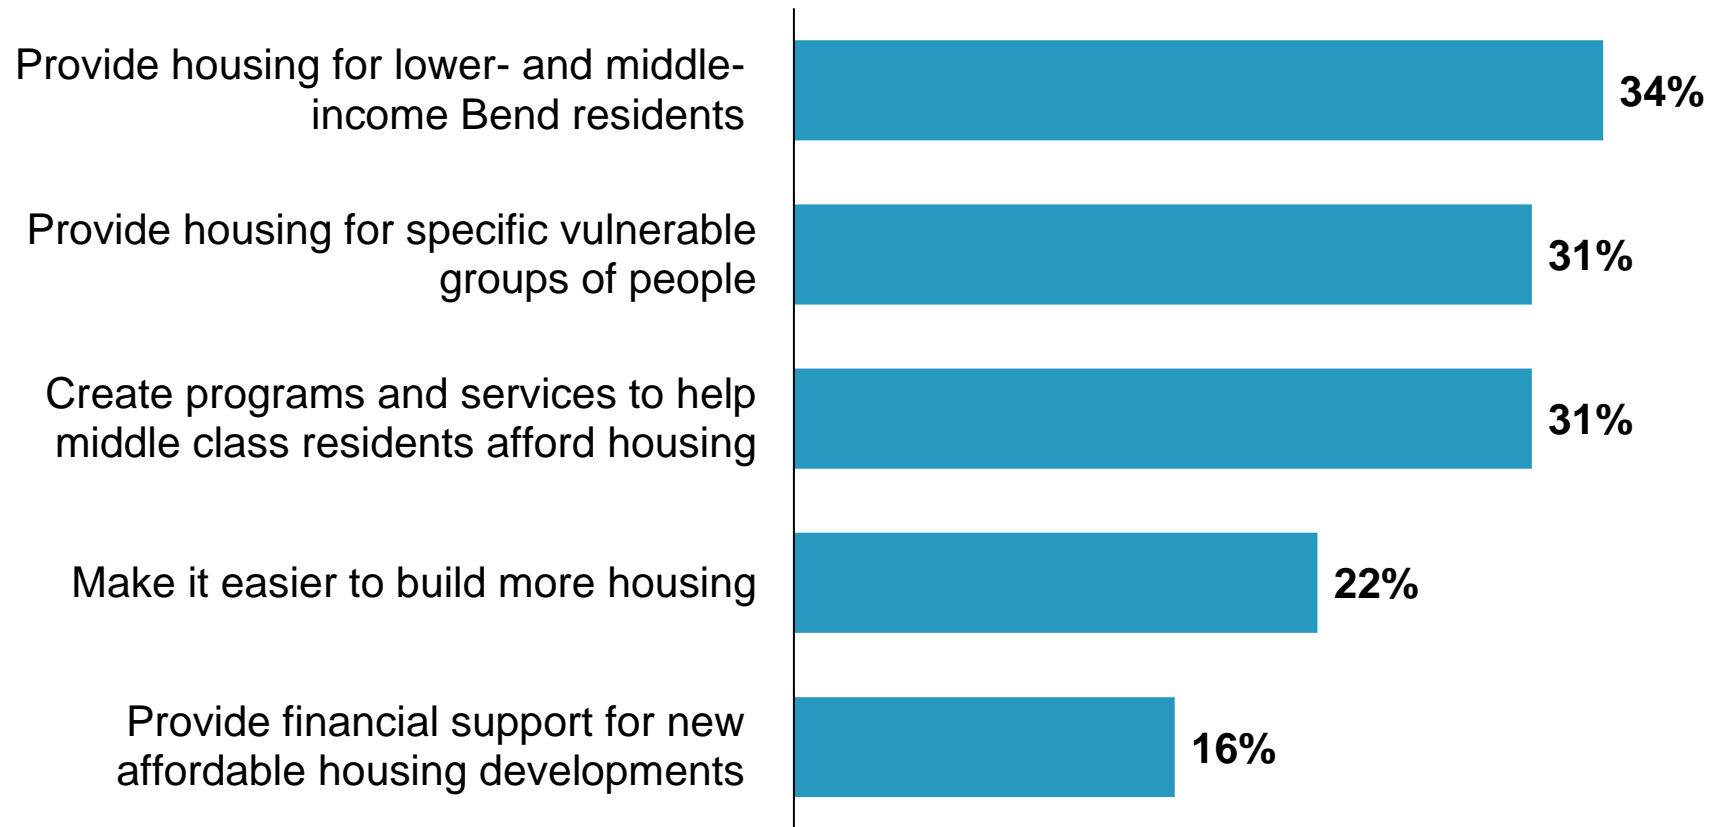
Provide housing for lower- and middle-income Bend residents 34%

Provide housing for specific vulnerable groups of people 31%

Create programs and services to help middle class residents afford housing 31%

Make it easier to build more housing 22%

Provide financial support for new affordable housing developments 16%